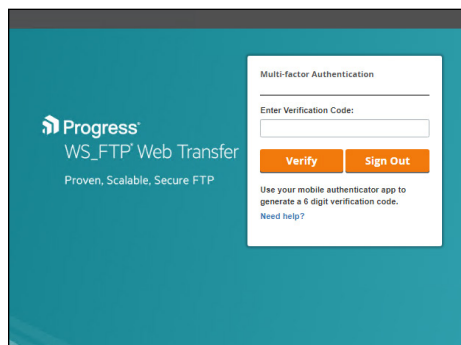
Progress
WS_FTP® Web Transfer
Proven, Scalable, Secure FTP

Multi-factor Authentication

Enter Verification Code:

Verify
Sign Out

Use your mobile authenticator app to generate a 6 digit verification code.

Need help?